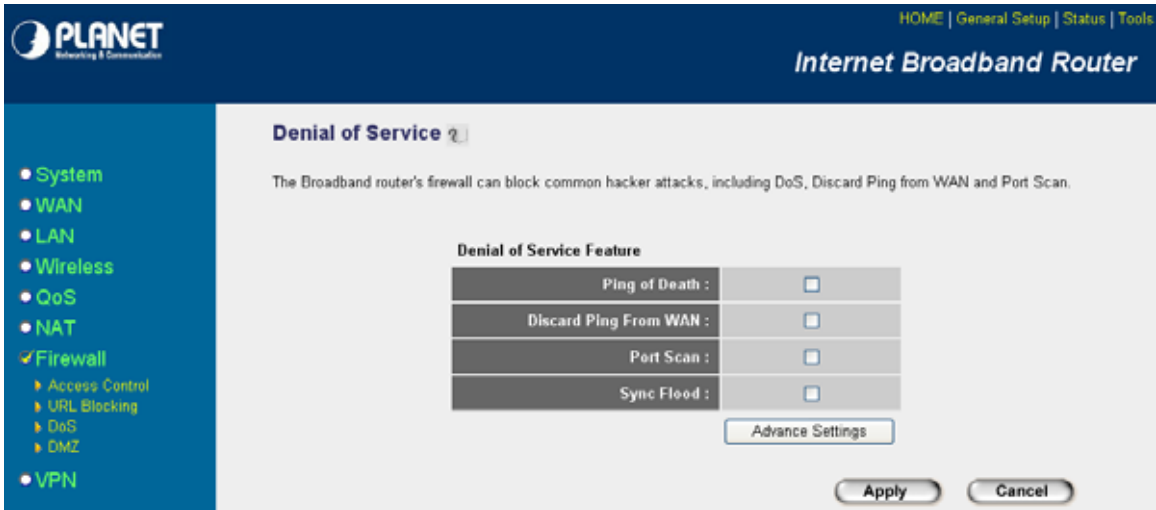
PLANET
Networking & Communication

HOME | General Setup | Status | Tools

Internet Broadband Router

System
WAN
LAN
Wireless
QoS
NAT
Firewall
Access Control
URL Blocking
DoS
DMZ
VPN

Denial of Service

The Broadband router's firewall can block common hacker attacks, including DoS, Discard Ping from WAN and Port Scan.

Denial of Service Feature

| Ping of Death : | ☐ |
|---|---|
| Discard Ping From WAN : | ☐ |
| Port Scan : | ☐ |
| Sync Flood : | ☐ |

Advance Settings

Apply Cancel